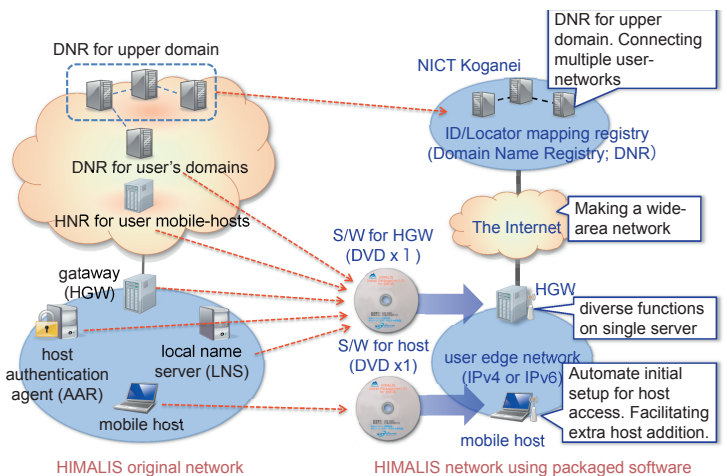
DNR for upper domain

DNR for user's domains

HNR for user mobile-hosts

gataway (HGW)

host authentication agent (AAR)

local name server (LNS)

mobile host

HIMALIS original network

DNR for upper domain. Connecting multiple user-networks

NICT Koganei

ID/Locator mapping registry (Domain Name Registry; DNR)

The Internet

Making a wide-area network

S/W for HGW (DVD x 1)

S/W for host (DVD x1)

HGW

diverse functions on single server

user edge network (IPv4 or IPv6)

Automate initial setup for host access. Facilitating extra host addition.

mobile host

HIMALIS network using packaged software